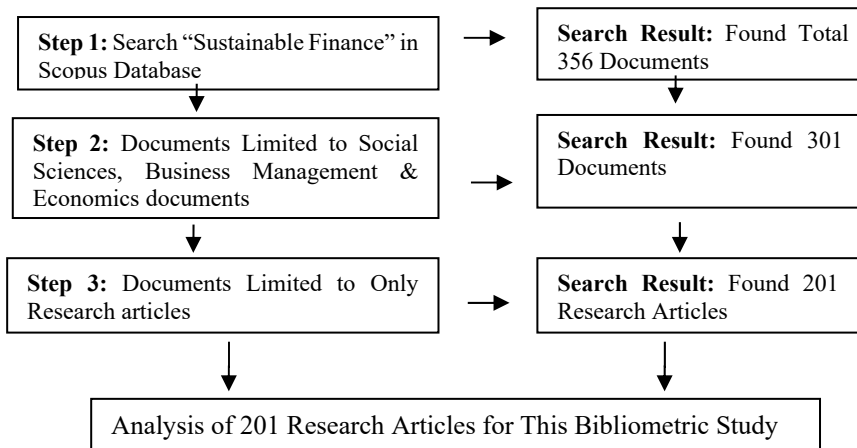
**Step 1:** Search “Sustainable Finance” in Scopus Database

**Search Result:** Found Total 356 Documents

**Step 2:** Documents Limited to Social Sciences, Business Management & Economics documents

**Search Result:** Found 301 Documents

**Step 3:** Documents Limited to Only Research articles

**Search Result:** Found 201 Research Articles

Analysis of 201 Research Articles for This Bibliometric Study